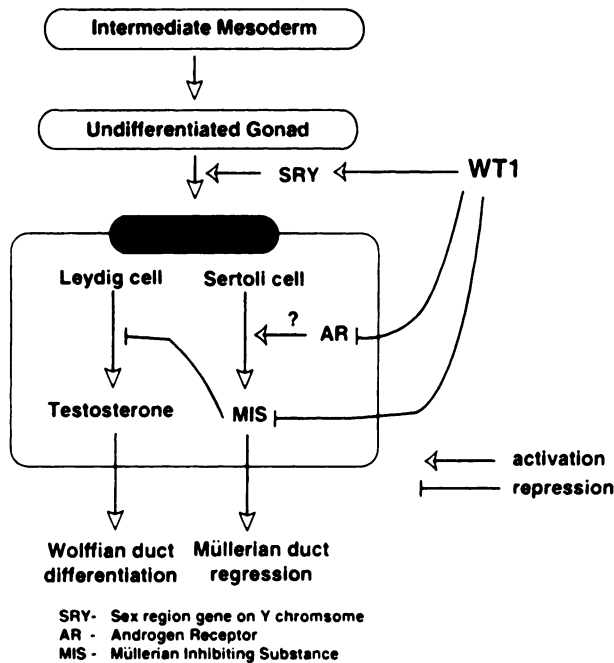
Intermediate Mesoderm

Undifferentiated Gonad

SRY

WT1

Leydig cell

Sertoli cell

?

AR

Testosterone

MIS

activation

repression

Wolffian duct differentiation

Müllerian duct regression

SRY- Sex region gene on Y chromsome
AR - Androgen Receptor
MIS - Müllerian Inhibiting Substance